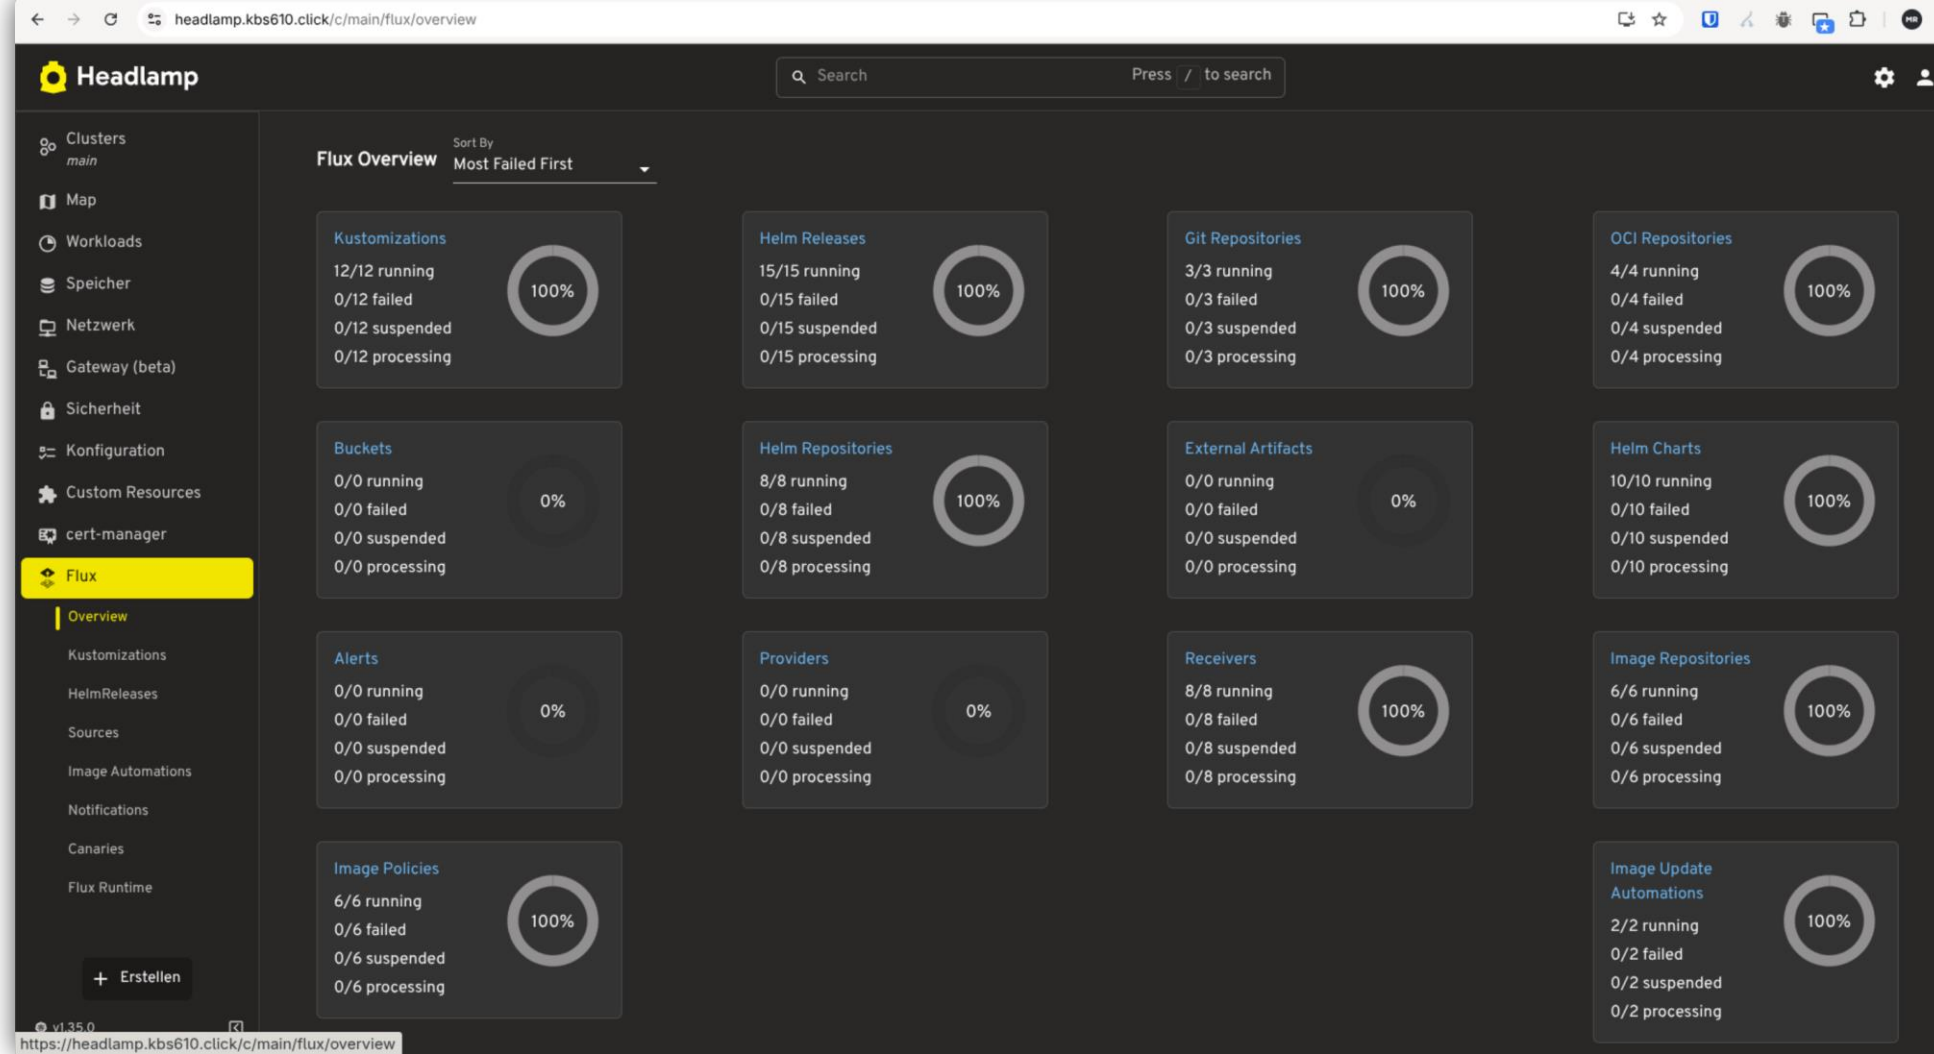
headlamp.kbs610.click/c/main/flux/overview

Headlamp

Search Press / to search

Clusters
main

Map

Workloads

Speicher

Netzwerk

Gateway (beta)

Sicherheit

Konfiguration

Custom Resources

cert-manager

Flux

Overview

Kustomizations

HelmReleases

Sources

Image Automations

Notifications

Canaries

Flux Runtime

+ Erstellen

v1.35.0

Flux Overview

Sort By
Most Failed First

Kustomizations
12/12 running
0/12 failed
0/12 suspended
0/12 processing
100%

Helm Releases
15/15 running
0/15 failed
0/15 suspended
0/15 processing
100%

Git Repositories
3/3 running
0/3 failed
0/3 suspended
0/3 processing
100%

OCI Repositories
4/4 running
0/4 failed
0/4 suspended
0/4 processing
100%

Buckets
0/0 running
0/0 failed
0/0 suspended
0/0 processing
0%

Helm Repositories
8/8 running
0/8 failed
0/8 suspended
0/8 processing
100%

External Artifacts
0/0 running
0/0 failed
0/0 suspended
0/0 processing
0%

Helm Charts
10/10 running
0/10 failed
0/10 suspended
0/10 processing
100%

Alerts
0/0 running
0/0 failed
0/0 suspended
0/0 processing
0%

Providers
0/0 running
0/0 failed
0/0 suspended
0/0 processing
0%

Receivers
8/8 running
0/8 failed
0/8 suspended
0/8 processing
100%

Image Repositories
6/6 running
0/6 failed
0/6 suspended
0/6 processing
100%

Image Policies
6/6 running
0/6 failed
0/6 suspended
0/6 processing
100%

Image Update Automations
2/2 running
0/2 failed
0/2 suspended
0/2 processing
100%

https://headlamp.kbs610.click/c/main/flux/overview